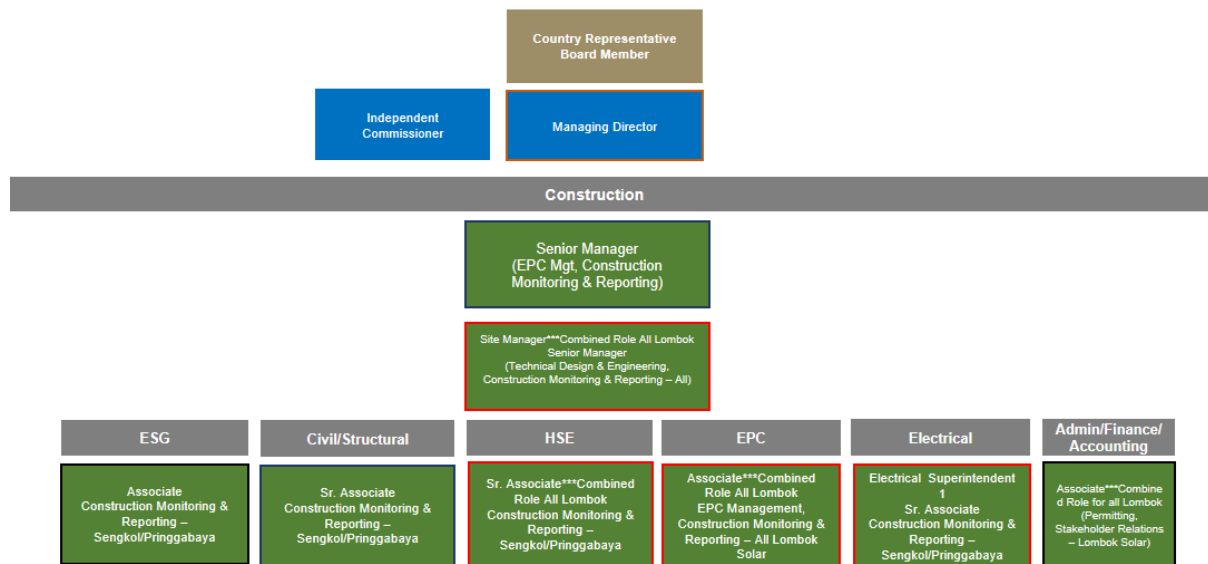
Country Representative
Board Member

Independent Commissioner

Managing Director

Construction

Senior Manager
(EPC Mgt, Construction Monitoring & Reporting)

Site Manager***Combined Role All Lombok Senior Manager
(Technical Design & Engineering, Construction Monitoring & Reporting – All)

ESG

Associate
Construction Monitoring & Reporting – Sengkol/Pringgabaya

Civil/Structural

Sr. Associate
Construction Monitoring & Reporting – Sengkol/Pringgabaya

HSE

Sr. Associate***Combined Role All Lombok
Construction Monitoring & Reporting – Sengkol/Pringgabaya

EPC

Associate***Combined Role All Lombok
EPC Management, Construction Monitoring & Reporting – All Lombok Solar

Electrical

Electrical Superintendent 1
Sr. Associate
Construction Monitoring & Reporting – Sengkol/Pringgabaya

Admin/Finance/ Accounting

Associate***Combined Role for all Lombok (Permitting, Stakeholder Relations – Lombok Solar)